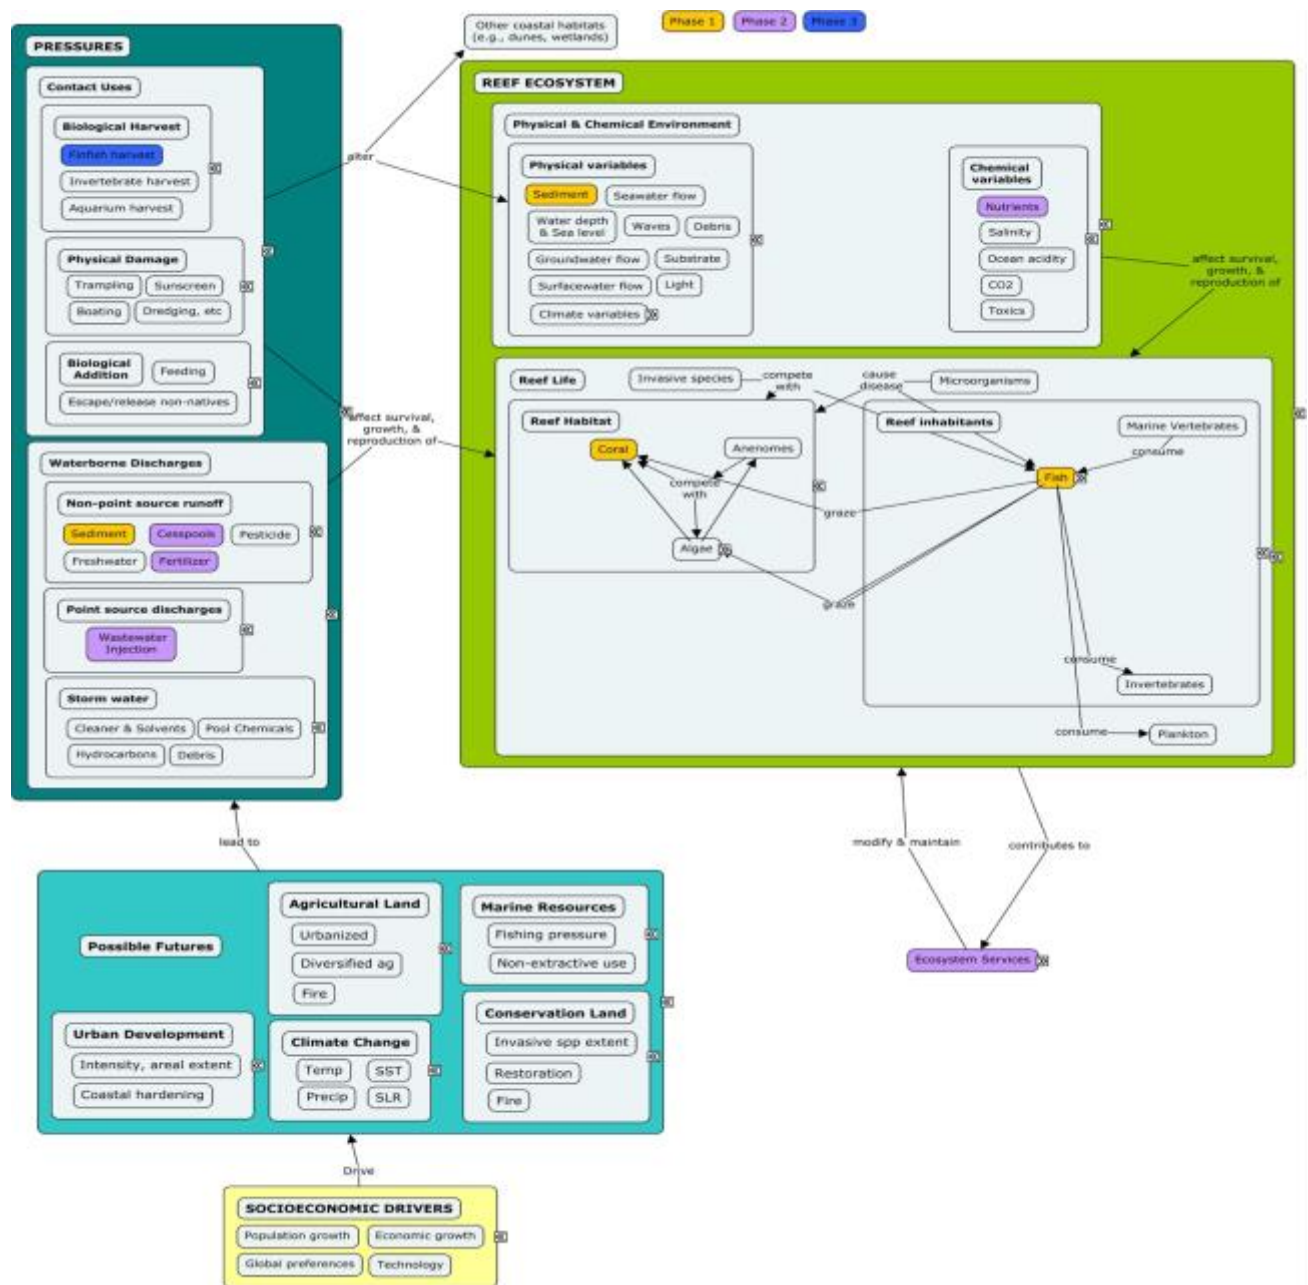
Phase 1
Phase 2
Phase 3

Other coastal habitats (e.g., dunes, wetlands)

PRESSURES

Contact Uses

Biological Harvest
Finfish harvest
Invertebrate harvest
Aquarium harvest

Physical Damage
Trampling
Sunscreen
Boating
Dredging, etc

Biological Addition
Feeding
Escape/release non-natives

Waterborne Discharges

Non-point source runoff
Sediment
Cesspools
Pesticide
Freshwater
Fertilizer

Point source discharges
Wastewater Injection

Storm water
Cleaner & Solvents
Pool Chemicals
Hydrocarbons
Debris

alter

affect survival, growth, & reproduction of

REEF ECOSYSTEM

Physical & Chemical Environment

Physical variables
Sediment
Seawater flow
Water depth & Sea level
Waves
Debris
Groundwater flow
Substrate
Surfacewater flow
Light
Climate variables

Chemical variables
Nutrients
Salinity
Ocean acidity
CO2
Toxics

affect survival, growth, & reproduction of

Reef Life
Invasive species
compete with
cause disease
Microorganisms

Reef Habitat
Coral
Anemones
compete with
Algae

Reef inhabitants
Marine Vertebrates
consume
Fish
graze
graze
consume
Invertebrates
consume
Plankton

lead to

modify & maintain
contributes to

Ecosystem Services

Possible Futures

Agricultural Land
Urbanized
Diversified ag
Fire

Marine Resources
Fishing pressure
Non-extractive use

Urban Development
Intensity, areal extent
Coastal hardening

Climate Change
Temp
SST
Precip
SLR

Conservation Land
Invasive spp extent
Restoration
Fire

Drive

SOCIOECONOMIC DRIVERS
Population growth
Economic growth
Global preferences
Technology